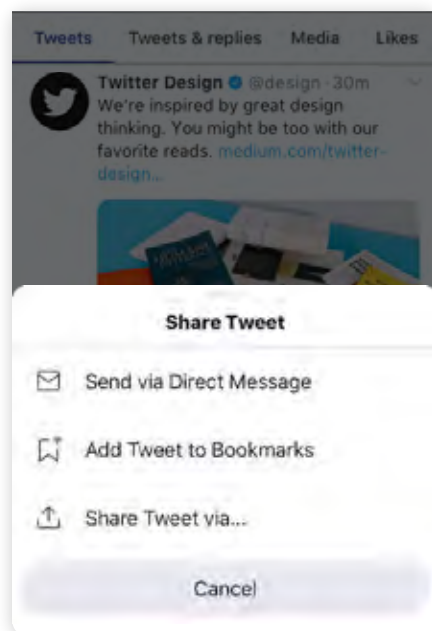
Tweets Tweets & replies Media Likes

Twitter Design @design · 30m
We're inspired by great design thinking. You might be too with our favorite reads. medium.com/twitter-design...

Share Tweet

Send via Direct Message

Add Tweet to Bookmarks

Share Tweet via...

Cancel